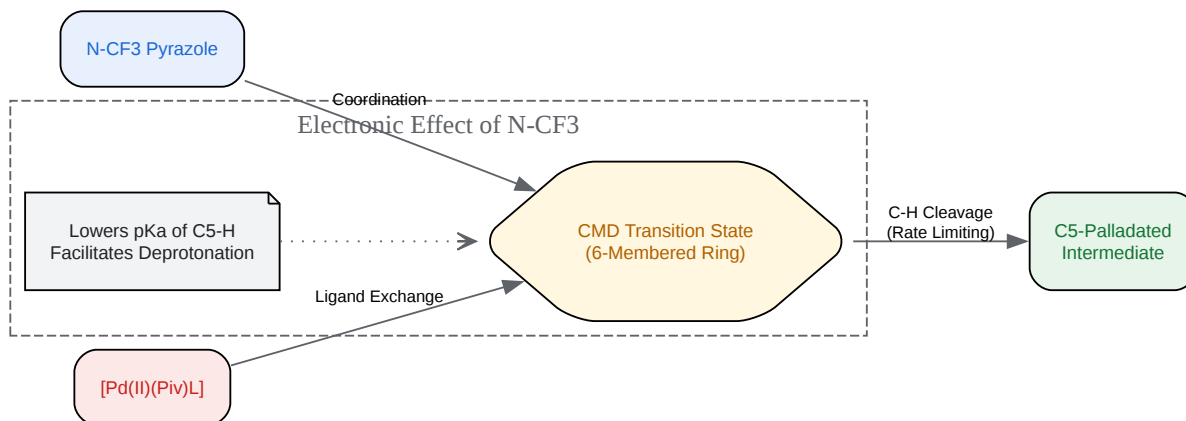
N-CF3 Pyrazole

Coordination

Electronic Effect of N-CF3

Lowers pKa of C5-H
Facilitates Deprotonation

CMD Transition State
(6-Membered Ring)

C-H Cleavage
(Rate Limiting)

C5-Palladated
Intermediate

Ligand Exchange

[Pd(II)(Piv)L]